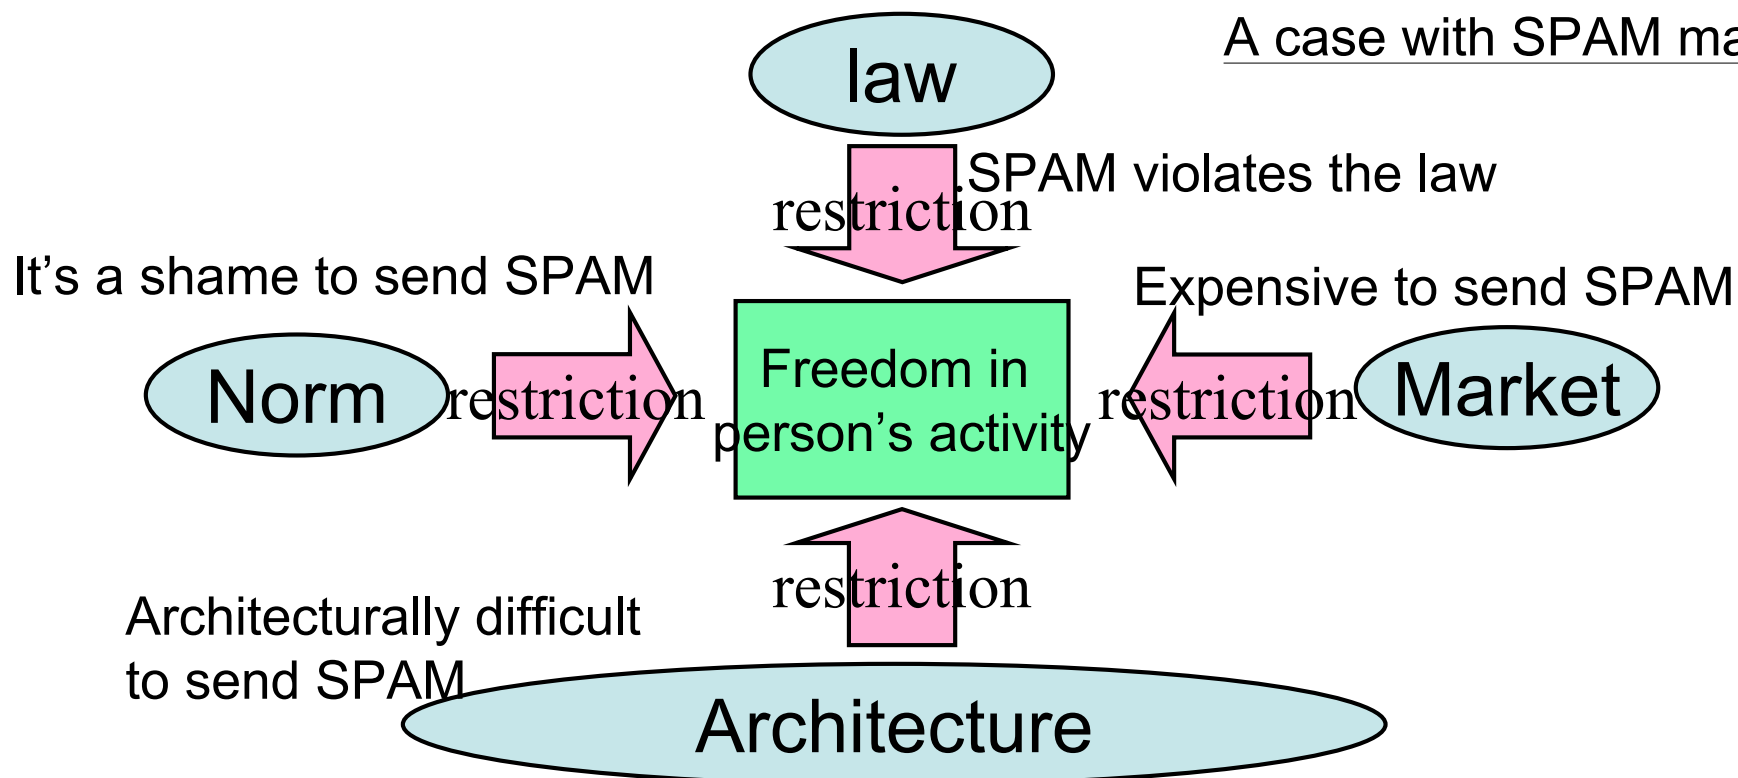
A case with SPAM ma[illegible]

law

restriction

.SPAM violates the law

It's a shame to send SPAM

Expensive to send SPAM

Norm

restriction

Freedom in person's activity

restriction

Market

restriction

Architecturally difficult to send SPAM

Architecture